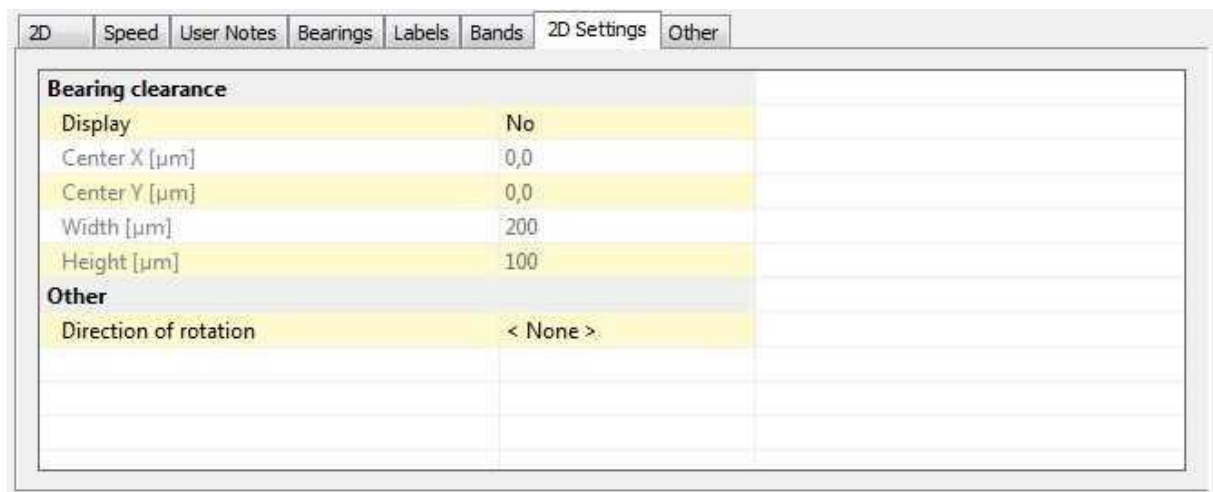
2D | Speed | User Notes | Bearings | Labels | Bands | 2D Settings | Other

Bearing clearance

| | |
|---|---|
| Display | No |
| Center X [µm] | 0,0 |
| Center Y [µm] | 0,0 |
| Width [µm] | 200 |
| Height [µm] | 100 |

Other

| | |
|---|---|
| Direction of rotation | < None > |